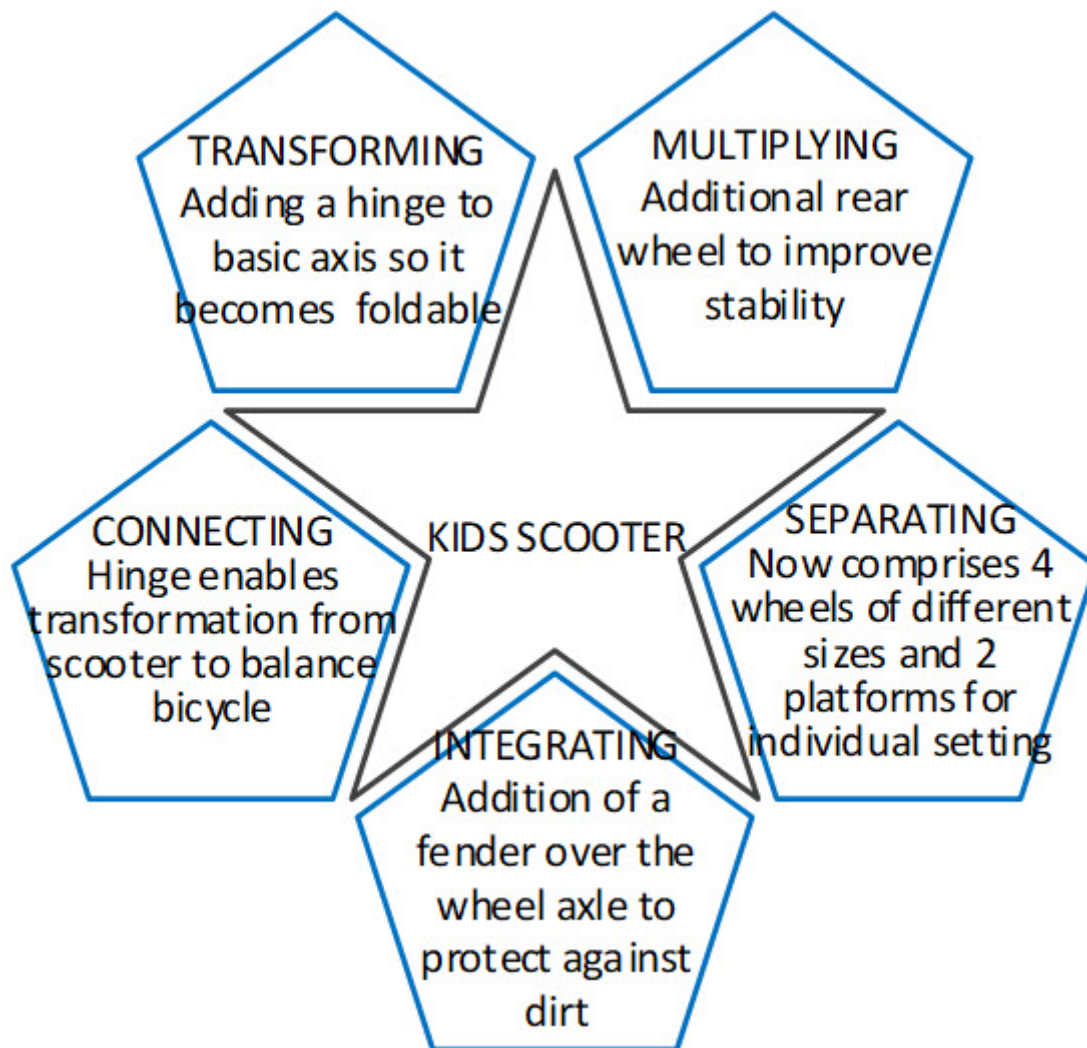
TRANSFORMING
Adding a hinge to basic axis so it becomes foldable

MULTIPLYING
Additional rear wheel to improve stability

KIDS SCOOTER

CONNECTING
Hinge enables transformation from scooter to balance bicycle

SEPARATING
Now comprises 4 wheels of different sizes and 2 platforms for individual setting

INTEGRATING
Addition of a fender over the wheel axle to protect against dirt